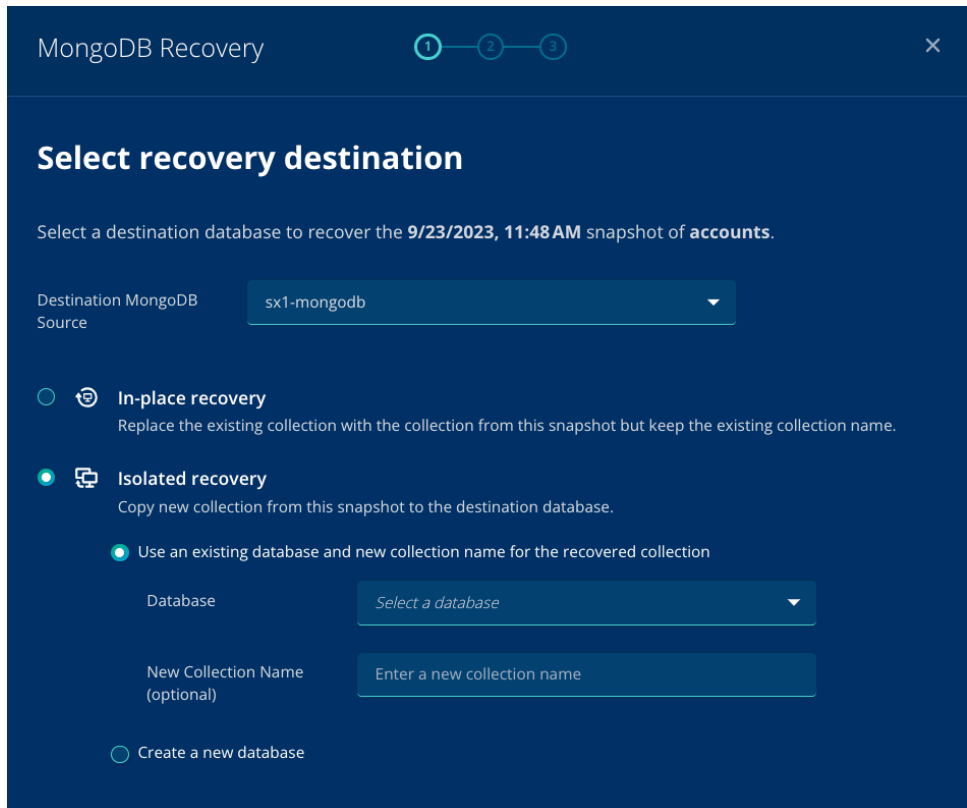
MongoDB Recovery

1 2 3

×

Select recovery destination

Select a destination database to recover the **9/23/2023, 11:48 AM** snapshot of **accounts**.

Destination MongoDB Source

sx1-mongodb

In-place recovery
Replace the existing collection with the collection from this snapshot but keep the existing collection name.

Isolated recovery
Copy new collection from this snapshot to the destination database.

Use an existing database and new collection name for the recovered collection

Database

Select a database

New Collection Name (optional)

Enter a new collection name

Create a new database